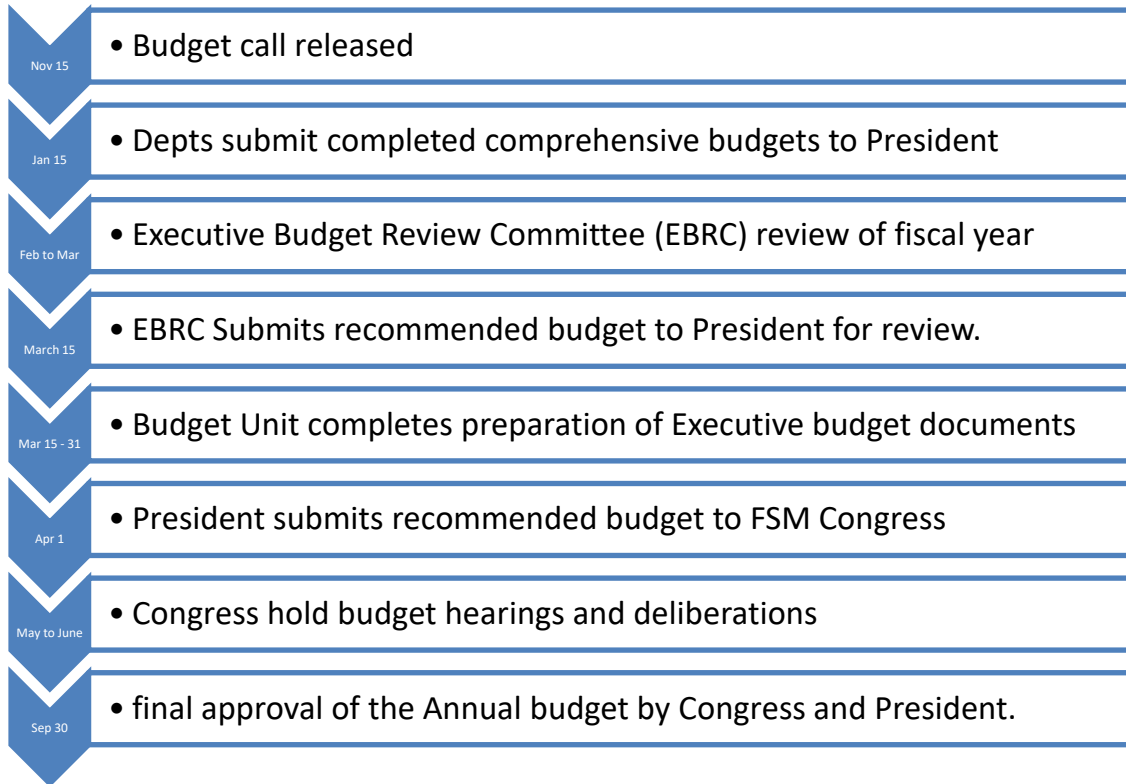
Nov 15
• Budget call released

Jan 15
• Depts submit completed comprehensive budgets to President

Feb to Mar
• Executive Budget Review Committee (EBRC) review of fiscal year

March 15
• EBRC Submits recommended budget to President for review.

Mar 15 - 31
• Budget Unit completes preparation of Executive budget documents

Apr 1
• President submits recommended budget to FSM Congress

May to June
• Congress hold budget hearings and deliberations

Sep 30
• final approval of the Annual budget by Congress and President.